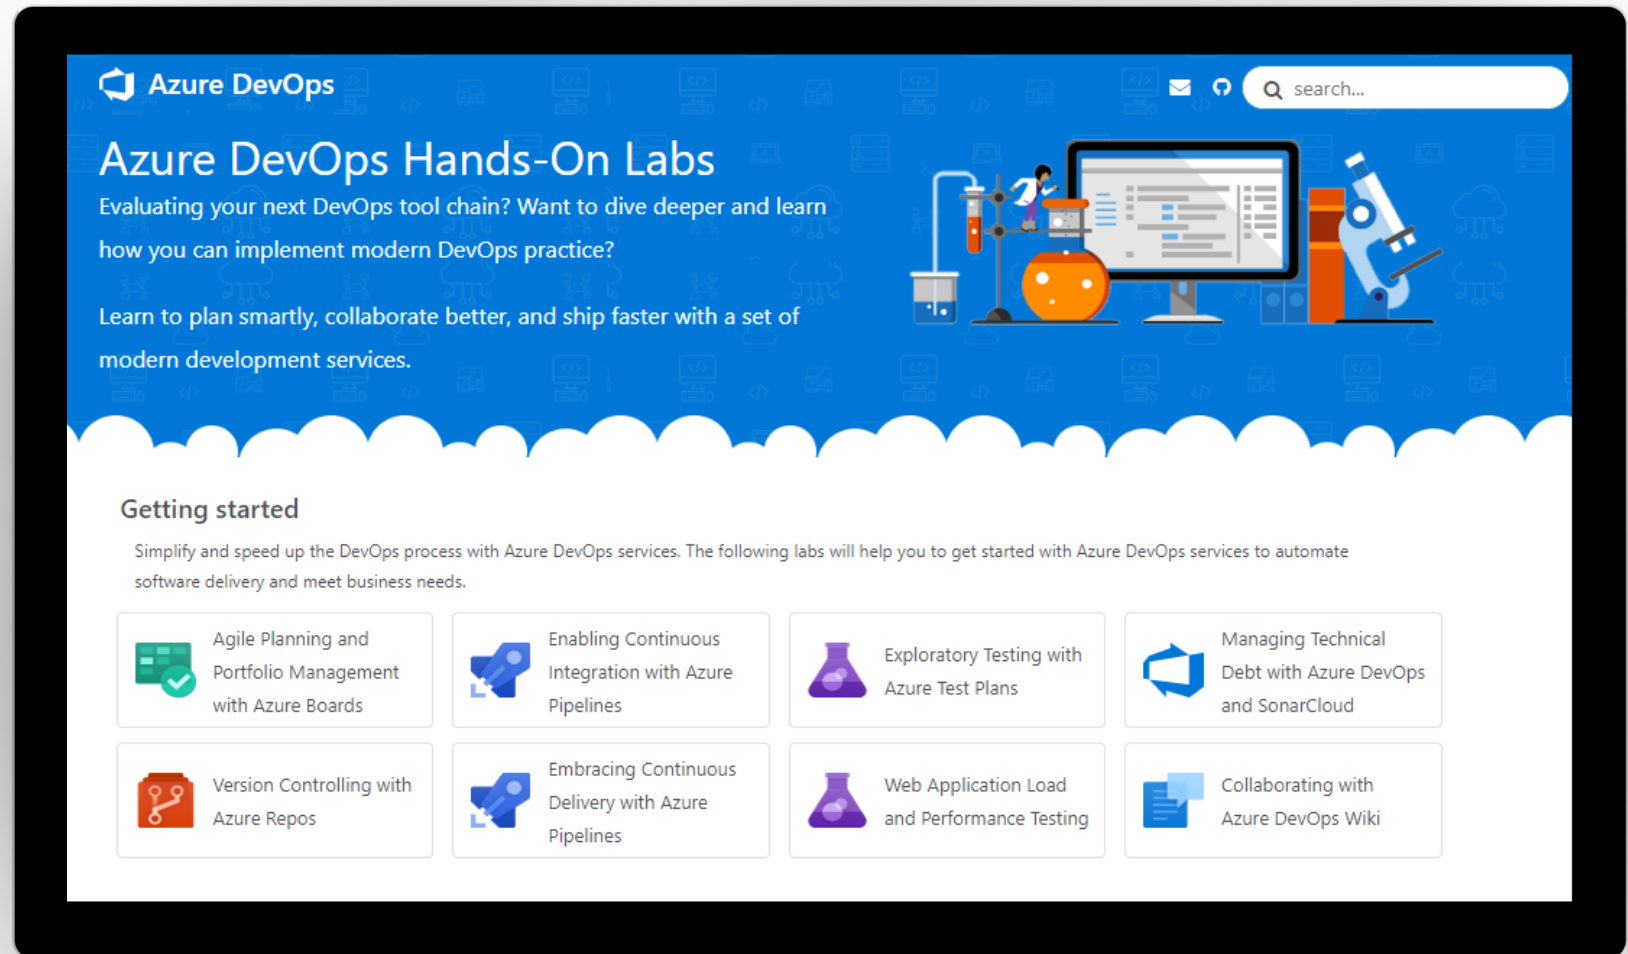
Azure DevOps

search...

Azure DevOps Hands-On Labs

Evaluating your next DevOps tool chain? Want to dive deeper and learn how you can implement modern DevOps practice?

Learn to plan smartly, collaborate better, and ship faster with a set of modern development services.

Getting started

Simplify and speed up the DevOps process with Azure DevOps services. The following labs will help you to get started with Azure DevOps services to automate software delivery and meet business needs.

Agile Planning and Portfolio Management with Azure Boards

Enabling Continuous Integration with Azure Pipelines

Exploratory Testing with Azure Test Plans

Managing Technical Debt with Azure DevOps and SonarCloud

Version Controlling with Azure Repos

Embracing Continuous Delivery with Azure Pipelines

Web Application Load and Performance Testing

Collaborating with Azure DevOps Wiki